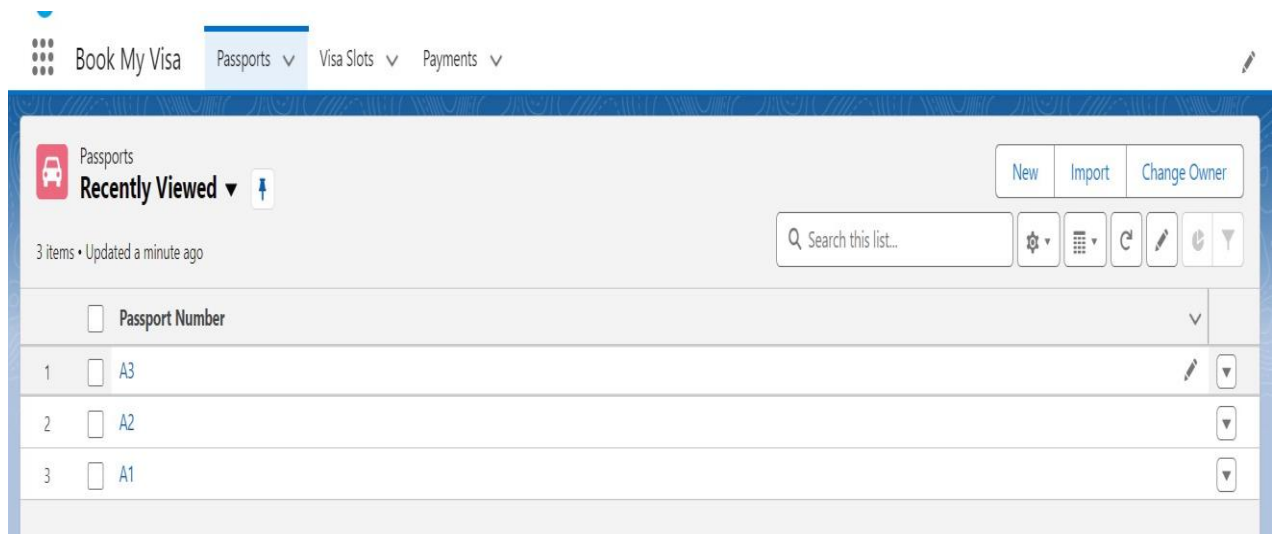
Book My Visa Passports Visa Slots Payments

Passports
Recently Viewed ▼

New Import Change Owner

3 items • Updated a minute ago

Search this list...

| | Passport Number |
|---|---|
| 1 | A3 |
| 2 | A2 |
| 3 | A1 |